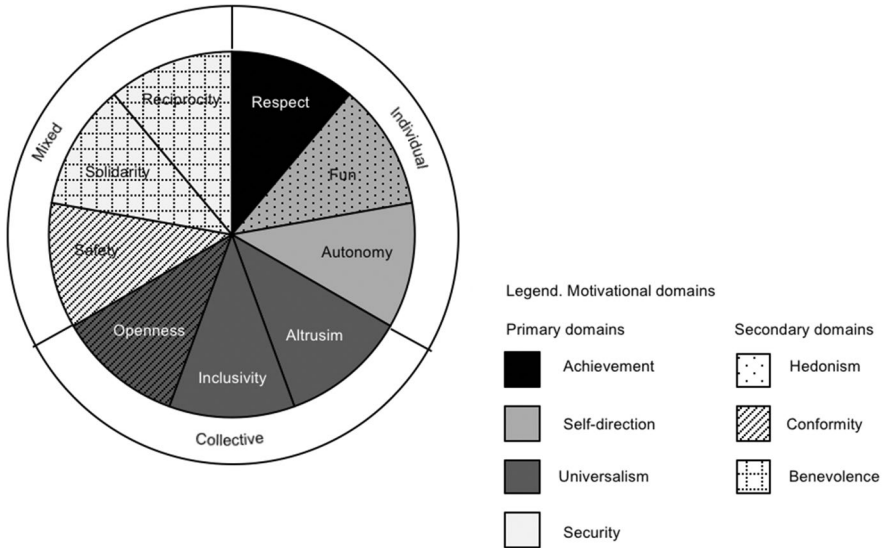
Mixed

Individual

Collective

Respect

Fun

Autonomy

Altrusim

Inclusivity

Openness

Safety

Solidarity

Reciprocity

Legend. Motivational domains

Primary domains

Achievement

Self-direction

Universalism

Security

Secondary domains

Hedonism

Conformity

Benevolence